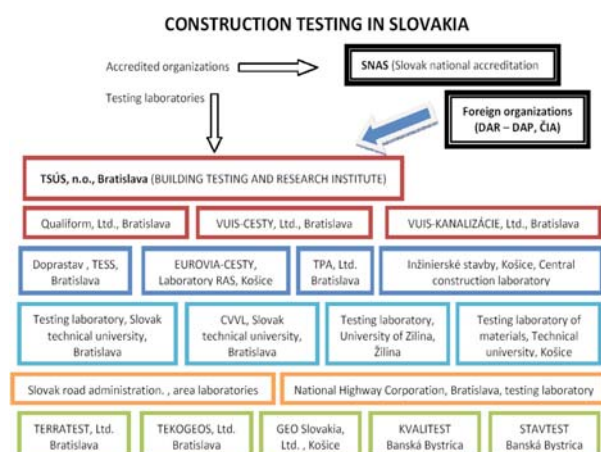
CONSTRUCTION TESTING IN SLOVAKIA

Accredited organizations

SNAS (Slovak national accreditation

Testing laboratories

Foreign organizations (DAR – DAP, ČIA)

TSÚS, n.o., Bratislava (BUILDING TESTING AND RESEARCH INSTITUTE)

Qualiform, Ltd., Bratislava

VUIS-CESTY, Ltd., Bratislava

VUIS-KANALIZÁCIE, Ltd., Bratislava

Doprastav , TESS, Bratislava

EUROVIA-CESTY, Laboratory RAS, Košice

TPA, Ltd. Bratislava

Inžinierske stavby, Košice, Central construction laboratory

Testing laboratory, Slovak technical university, Bratislava

CVVL, Slovak technical university, Bratislava

Testing laboratory, University of Zilina, Žilina

Testing laboratory of materials, Technical university, Košice

Slovak road administration. , area laboratories

National Highway Corporation, Bratislava, testing laboratory

TERRATEST, Ltd. Bratislava

TEKOGEOS, Ltd. Bratislava

GEO Slovakia, Ltd. , Košice

KVALITEST Banská Bystrica

STAVTEST Banská Bystrica